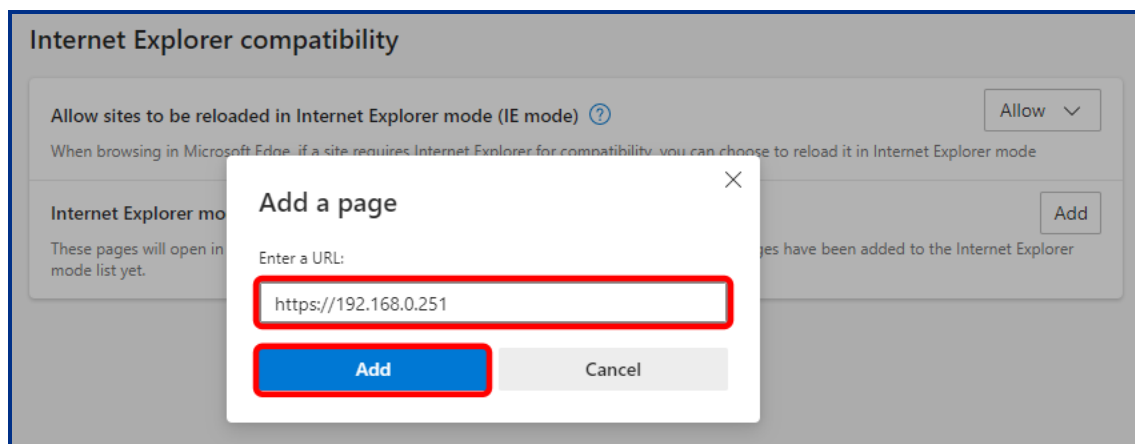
Internet Explorer compatibility

Allow sites to be reloaded in Internet Explorer mode (IE mode)

Allow

When browsing in Microsoft Edge, if a site requires Internet Explorer for compatibility, you can choose to reload it in Internet Explorer mode

Internet Explorer mo

Add

These pages will open in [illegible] ges have been added to the Internet Explorer mode list yet.

Add a page

Enter a URL:

https://192.168.0.251

Add

Cancel